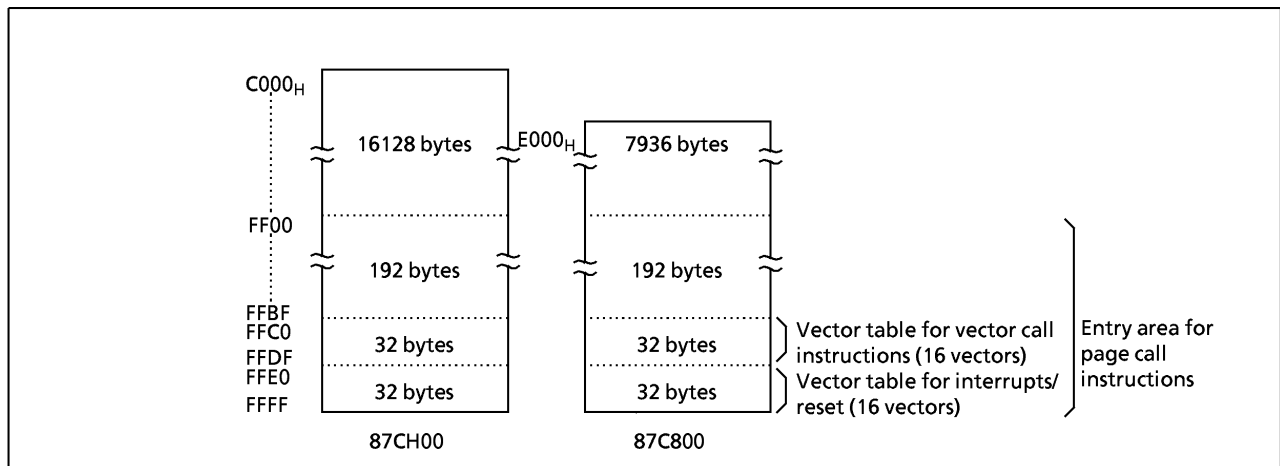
$C000_H$

16128 bytes

$E000_H$

7936 bytes

FF00

192 bytes

192 bytes

FFBF

FFC0

32 bytes

32 bytes

Vector table for vector call instructions (16 vectors)

FFDF

FFE0

32 bytes

32 bytes

Vector table for interrupts/ reset (16 vectors)

FFFF

Entry area for page call instructions

87CH00

87C800